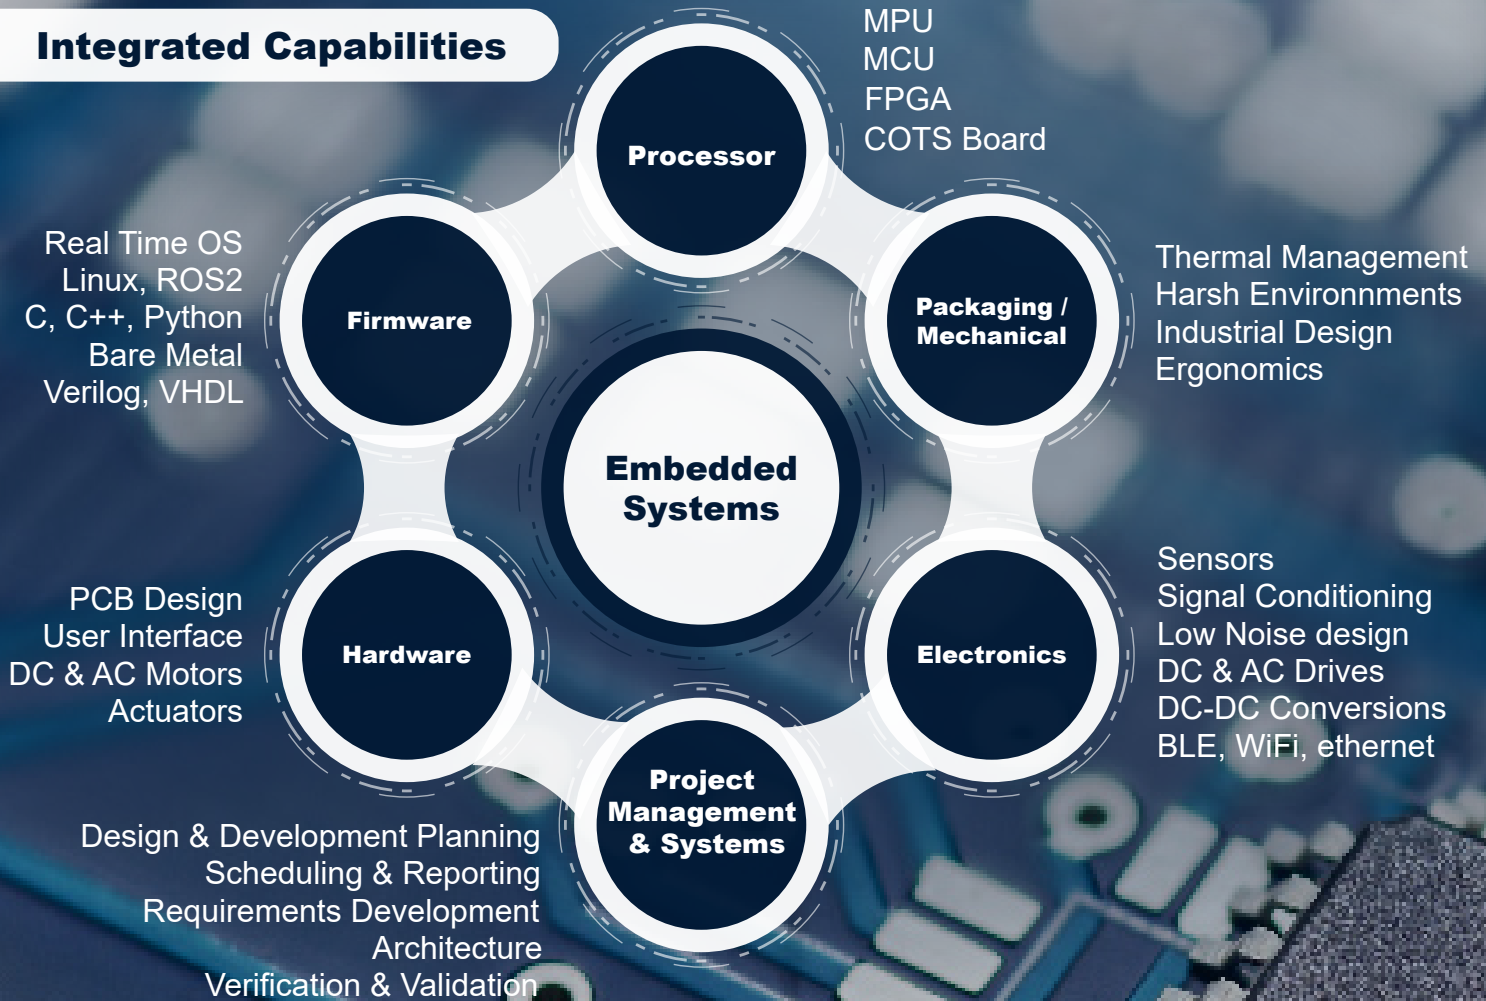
Integrated Capabilities

Processor

MPU
MCU
FPGA
COTS Board

Firmware

Real Time OS
Linux, ROS2
C, C++, Python
Bare Metal
Verilog, VHDL

Packaging / Mechanical

Thermal Management
Harsh Environnments
Industrial Design
Ergonomics

Embedded Systems

Hardware

PCB Design
User Interface
DC & AC Motors
Actuators

Electronics

Sensors
Signal Conditioning
Low Noise design
DC & AC Drives
DC-DC Conversions
BLE, WiFi, ethernet

Project Management & Systems

Design & Development Planning
Scheduling & Reporting
Requirements Development
Architecture
Verification & Validation